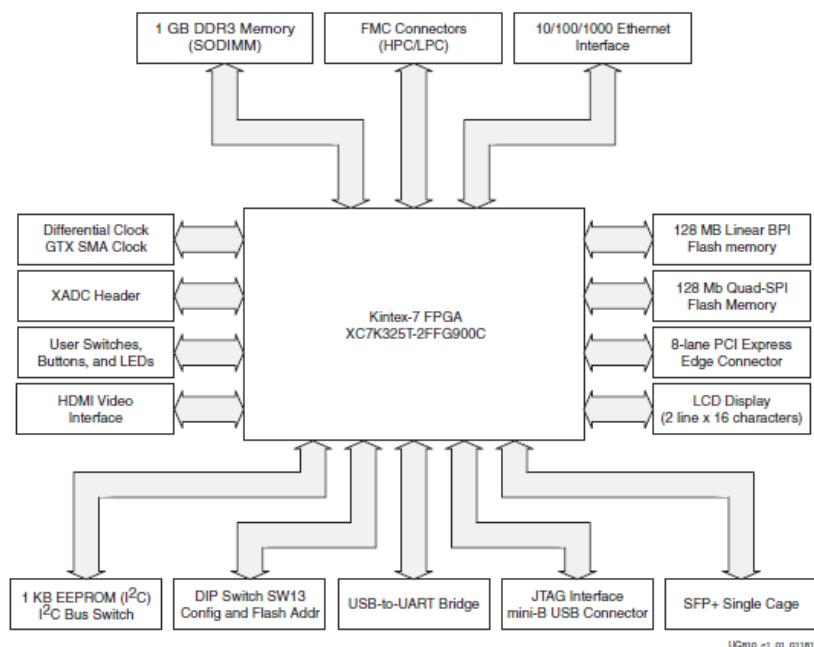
1 GB DDR3 Memory (SODIMM)

FMC Connectors (HPC/LPC)

10/100/1000 Ethernet Interface

Differential Clock GTX SMA Clock

XADC Header

User Switches, Buttons, and LEDs

HDMI Video Interface

Kintex-7 FPGA XC7K325T-2FFG900C

128 MB Linear BPI Flash memory

128 Mb Quad-SPI Flash Memory

8-lane PCI Express Edge Connector

LCD Display (2 line x 16 characters)

1 KB EEPROM ($I^2C$) $I^2C$ Bus Switch

DIP Switch SW13 Config and Flash Addr

USB-to-UART Bridge

JTAG Interface mini-B USB Connector

SFP+ Single Cage

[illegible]